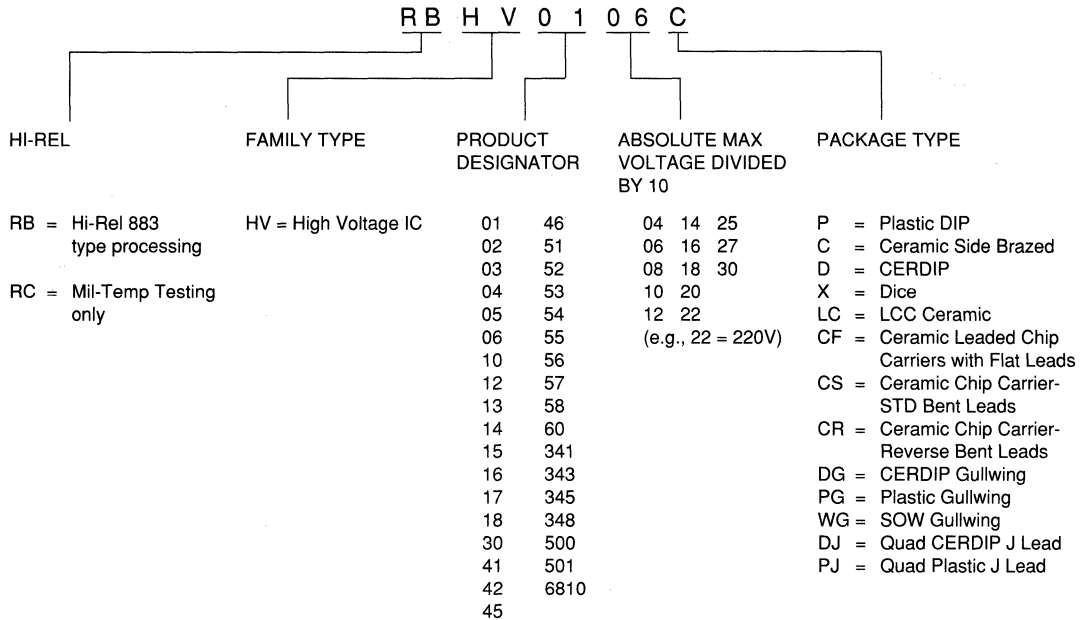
RB HV 01 06 C

HI-REL

RB = Hi-Rel 883 type processing

RC = Mil-Temp Testing only

FAMILY TYPE

HV = High Voltage IC

PRODUCT DESIGNATOR

01 46
02 51
03 52
04 53
05 54
06 55
10 56
12 57
13 58
14 60
15 341
16 343
17 345
18 348
30 500
41 501
42 6810
45

ABSOLUTE MAX VOLTAGE DIVIDED BY 10

04 14 25
06 16 27
08 18 30
10 20
12 22
(e.g., 22 = 220V)

PACKAGE TYPE

P = Plastic DIP
C = Ceramic Side Brazed
D = CERDIP
X = Dice
LC = LCC Ceramic
CF = Ceramic Leaded Chip Carriers with Flat Leads
CS = Ceramic Chip Carrier-STD Bent Leads
CR = Ceramic Chip Carrier-Reverse Bent Leads
DG = CERDIP Gullwing
PG = Plastic Gullwing
WG = SOW Gullwing
DJ = Quad CERDIP J Lead
PJ = Quad Plastic J Lead